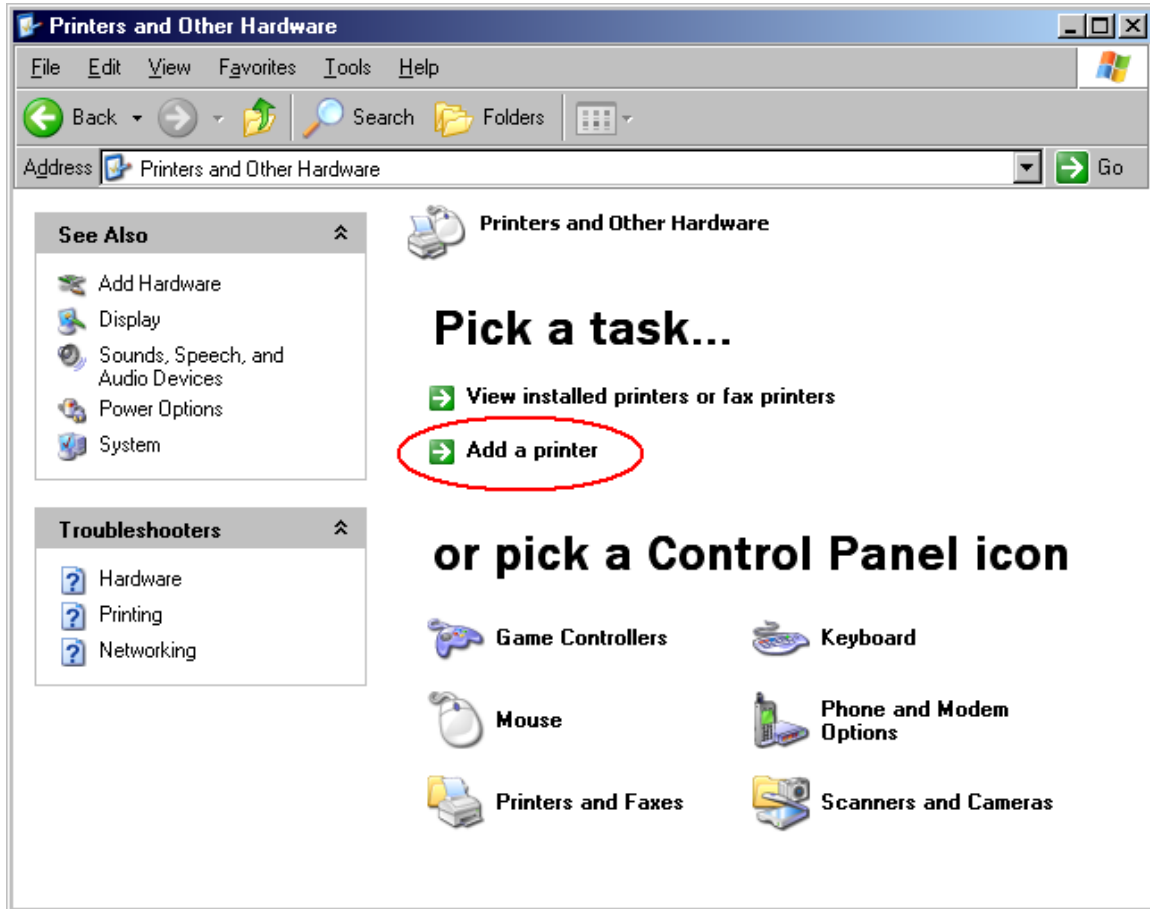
Printers and Other Hardware

File Edit View Favorites Tools Help

Back Search Folders

Address Printers and Other Hardware Go

See Also

Add Hardware
Display
Sounds, Speech, and Audio Devices
Power Options
System

Troubleshooters

Hardware
Printing
Networking

Printers and Other Hardware

Pick a task...

View installed printers or fax printers

Add a printer

or pick a Control Panel icon

Game Controllers

Keyboard

Mouse

Phone and Modem Options

Printers and Faxes

Scanners and Cameras